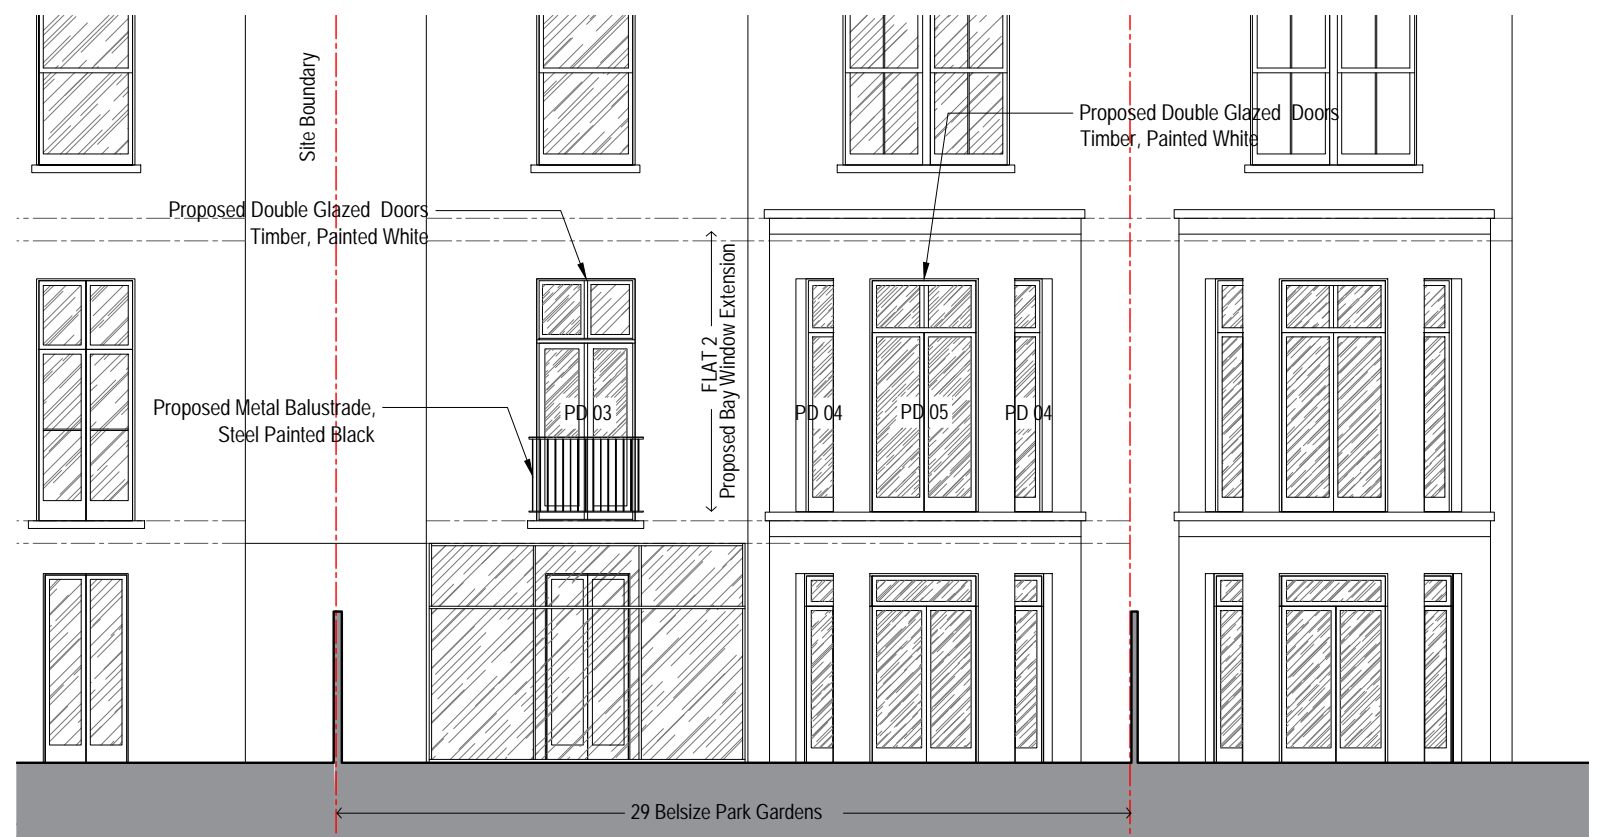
Site Boundary

Proposed Double Glazed Doors
Timber, Painted White

Proposed Double Glazed Doors
Timber, Painted White

FLAT 2
Proposed Bay Window Extension

Proposed Metal Balustrade,
Steel Painted Black

PD 03

PD 04

PD 05

PD 04

29 Belsize Park Gardens